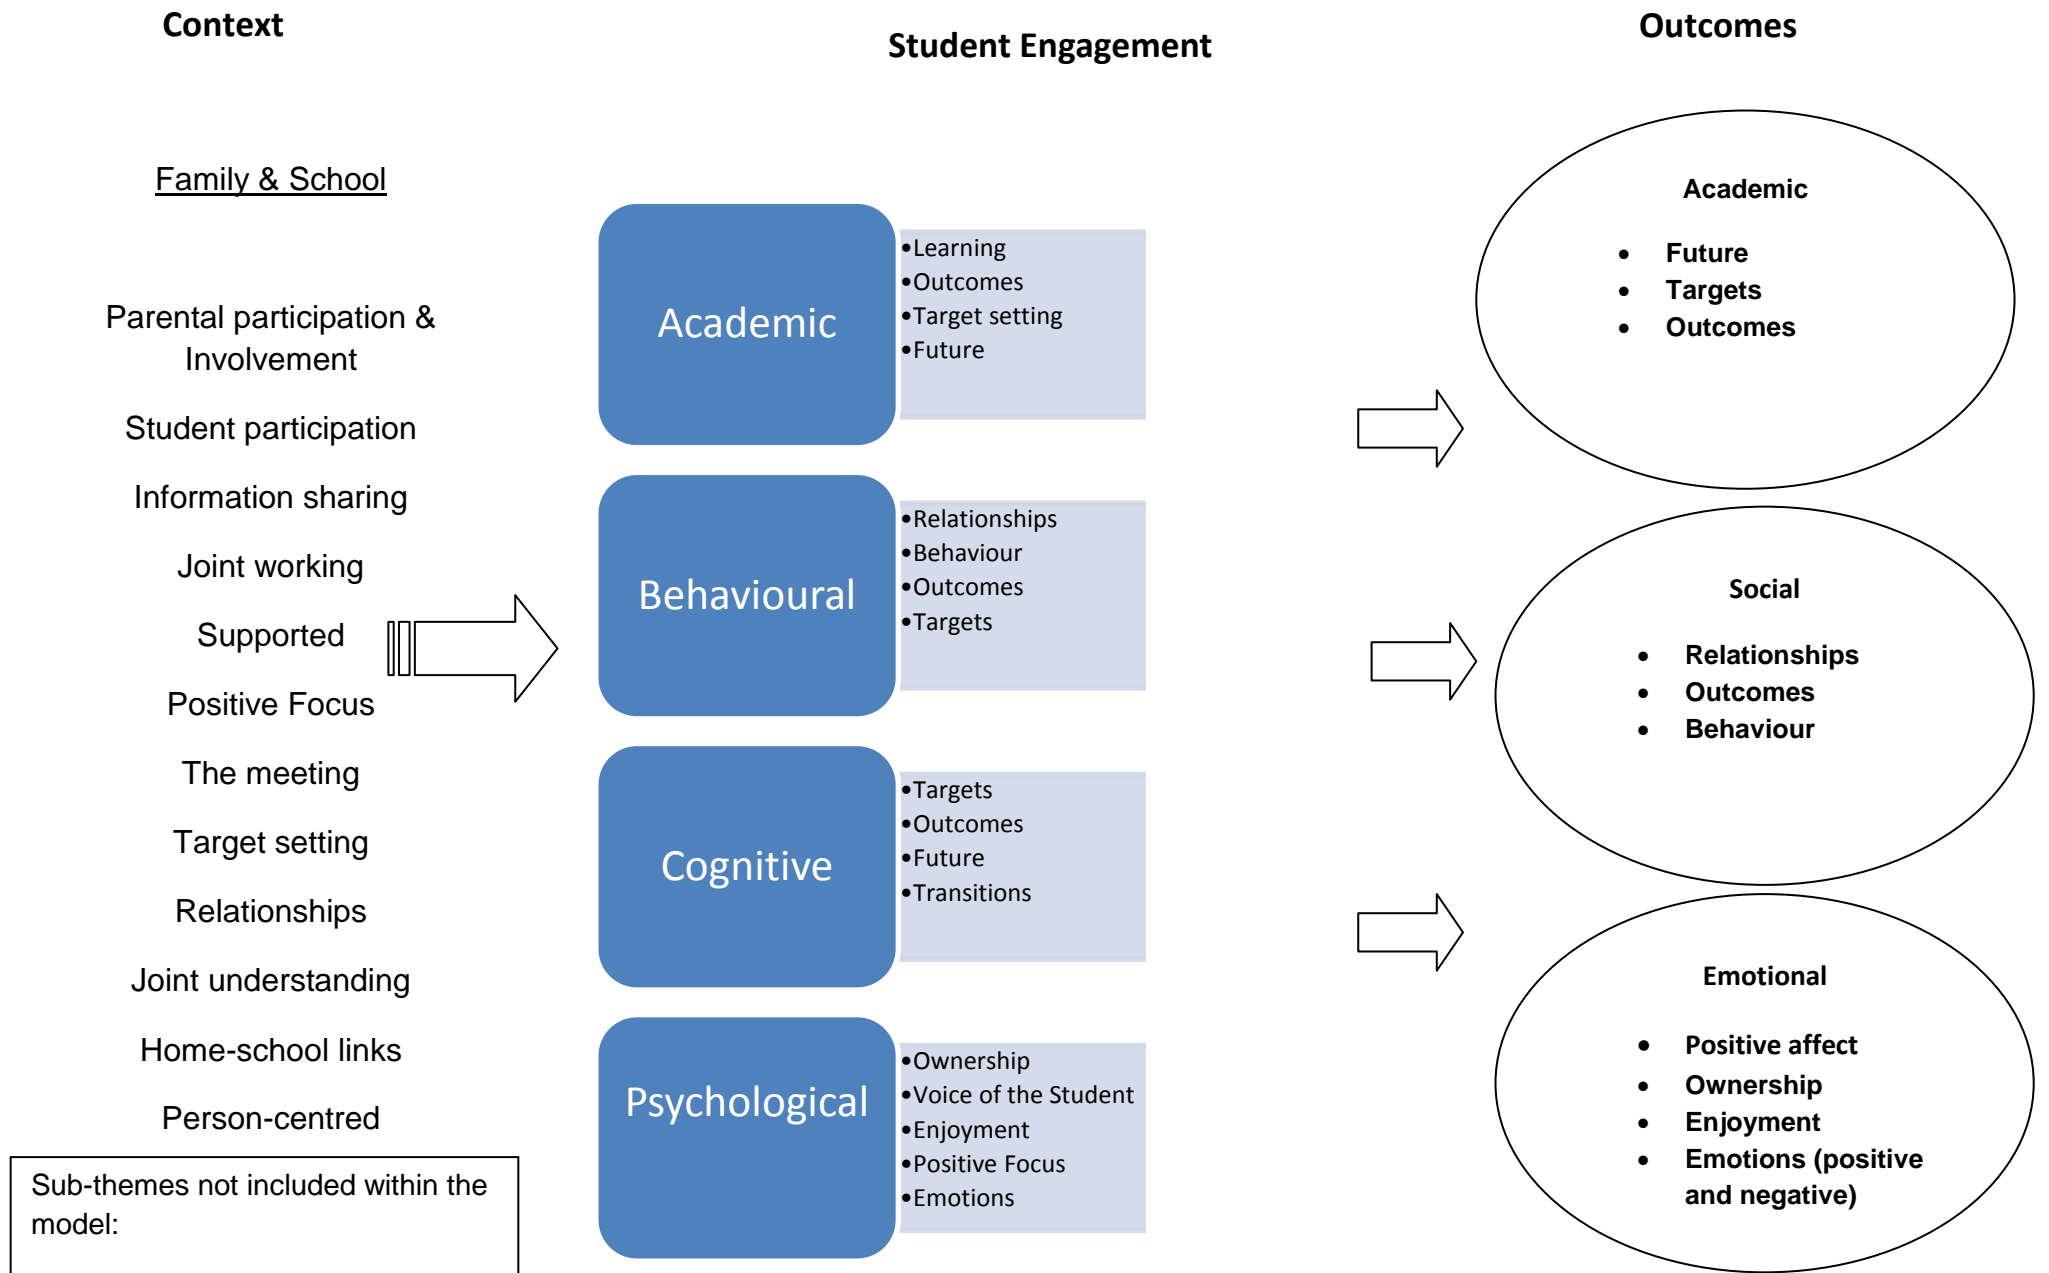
Context

Family & School

Parental participation & Involvement

Student participation

Information sharing

Joint working

Supported

Positive Focus

The meeting

Target setting

Relationships

Joint understanding

Home-school links

Person-centred

Sub-themes not included within the model:

Student Engagement

Academic
•Learning
•Outcomes
•Target setting
•Future

Behavioural
•Relationships
•Behaviour
•Outcomes
•Targets

Cognitive
•Targets
•Outcomes
•Future
•Transitions

Psychological
•Ownership
•Voice of the Student
•Enjoyment
•Positive Focus
•Emotions

Outcomes

Academic
• Future
• Targets
• Outcomes

Social
• Relationships
• Outcomes
• Behaviour

Emotional
• Positive affect
• Ownership
• Enjoyment
• Emotions (positive and negative)